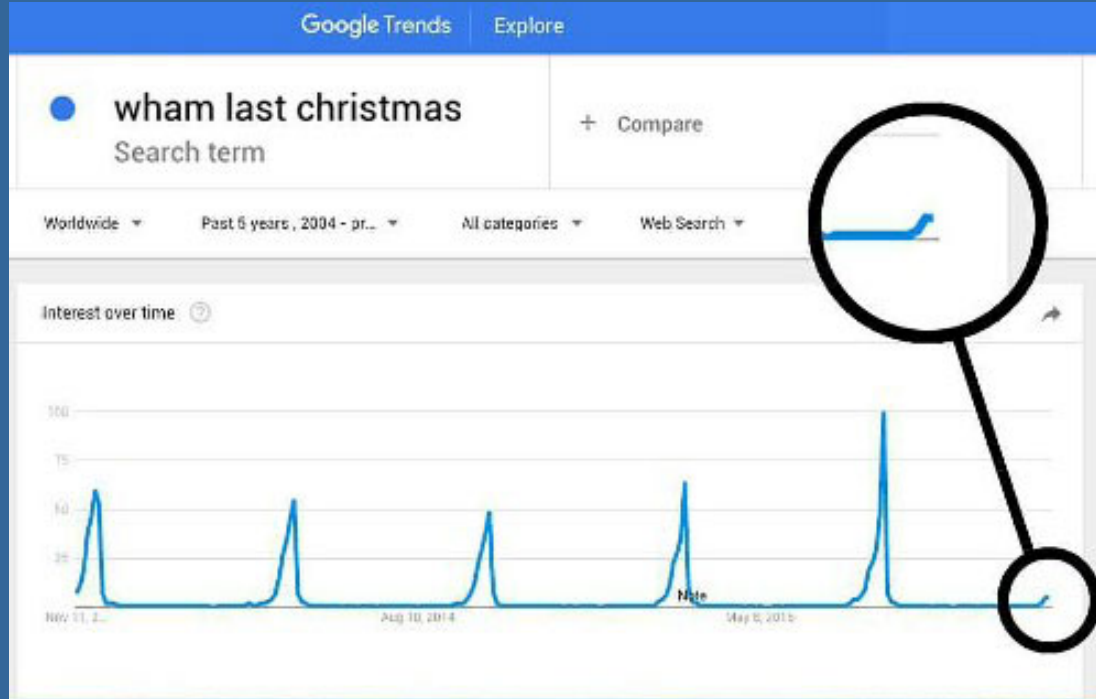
Google Trends Explore

wham last christmas
Search term

+ Compare

Worldwide ▾ Past 5 years , 2004 - pr... ▾ All categories ▾ Web Search ▾

Interest over time

100
75
50
25

Note

Nov 11, 2... Aug 10, 2014 May 8, 2016